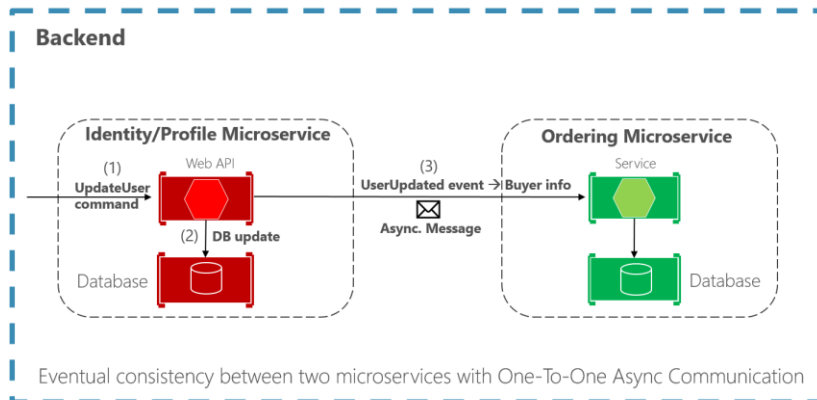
Backend

Identity/Profile Microservice

(1)
UpdateUser command

Web API

(2) DB update

Database

(3)
UserUpdated event → Buyer info

Async. Message

Ordering Microservice

Service

Database

Eventual consistency between two microservices with One-To-One Async Communication